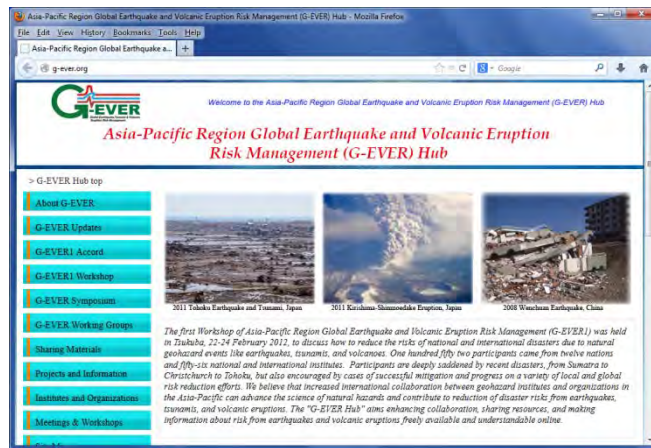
Asia-Pacific Region Global Earthquake and Volcanic Eruption Risk Management (G-EVER) Hub - Mozilla Firefox

File Edit View History Bookmarks Tools Help

Asia-Pacific Region Global Earthquake a... +

g-ever.org

Google

G-EVER

Welcome to the Asia-Pacific Region Global Earthquake and Volcanic Eruption Risk Management (G-EVER) Hub

Asia-Pacific Region Global Earthquake and Volcanic Eruption Risk Management (G-EVER) Hub

> G-EVER Hub top

About G-EVER

G-EVER Updates

G-EVER1 Accord

G-EVER1 Workshop

G-EVER Symposium

G-EVER Working Groups

Sharing Materials

Projects and Information

Institutes and Organizations

Meetings & Workshops

2011 Tohoku Earthquake and Tsunami, Japan

2011 Kirishima-Shinmoedake Eruption, Japan

2008 Wenchuan Earthquake, China

The first Workshop of Asia-Pacific Region Global Earthquake and Volcanic Eruption Risk Management (G-EVER1) was held in Tsukuba, 22-24 February 2012, to discuss how to reduce the risks of national and international disasters due to natural geohazard events like earthquakes, tsunamis, and volcanoes. One hundred fifty two participants came from twelve nations and fifty-six national and international institutes. Participants are deeply saddened by recent disasters, from Sumatra to Christchurch to Tohoku, but also encouraged by cases of successful mitigation and progress on a variety of local and global risk reduction efforts. We believe that increased international collaboration between geohazard institutes and organizations in the Asia-Pacific can advance the science of natural hazards and contribute to reduction of disaster risks from earthquakes, tsunamis, and volcanic eruptions. The "G-EVER Hub" aims enhancing collaboration, sharing resources, and making information about risk from earthquakes and volcanic eruptions freely available and understandable online.